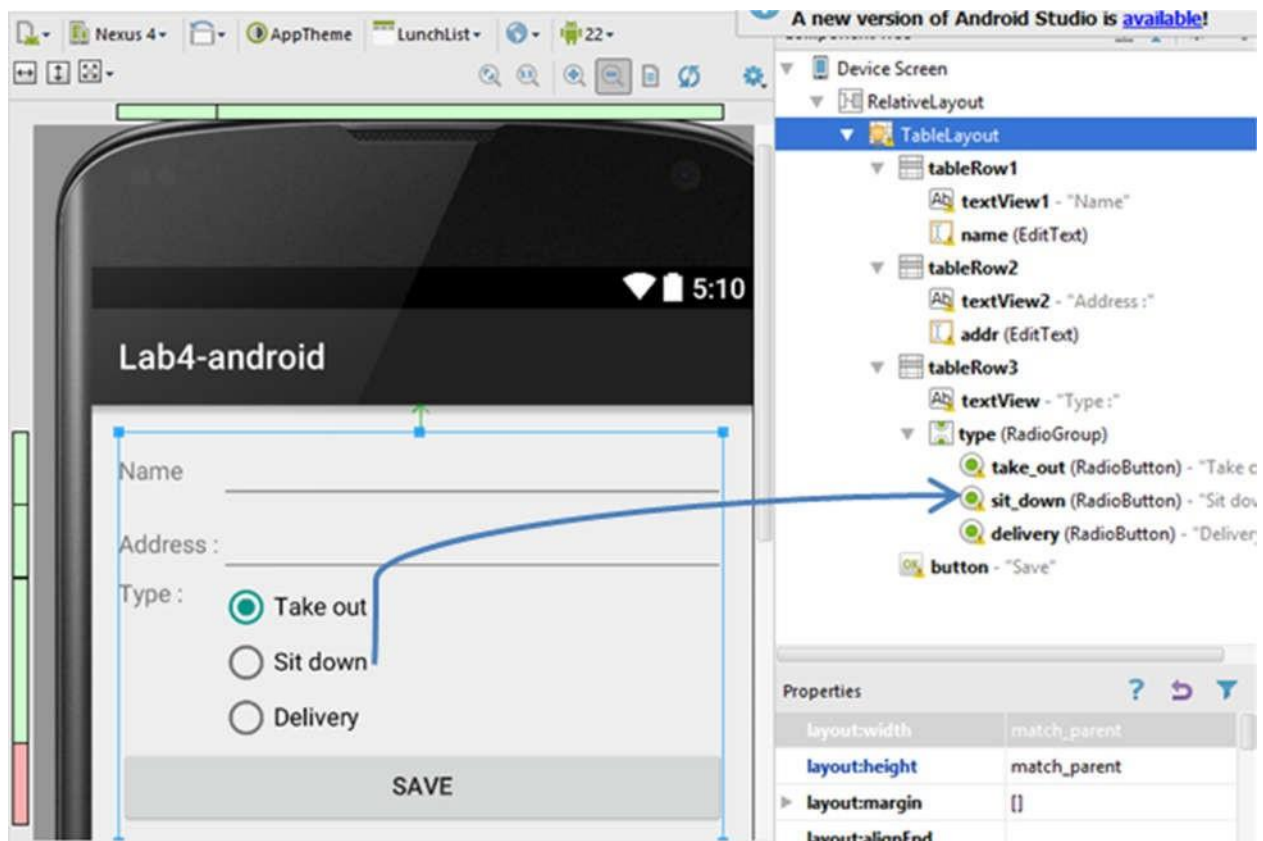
Nexus 4 AppTheme LunchList 22

A new version of Android Studio is available!

5:10

Lab4-android

Name

Address :

Type :

Take out

Sit down

Delivery

SAVE

Device Screen
RelativeLayout
TableLayout
tableRow1
textView1 - "Name"
name (EditText)
tableRow2
textView2 - "Address :"
addr (EditText)
tableRow3
textView - "Type :"
type (RadioGroup)
take_out (RadioButton) - "Take o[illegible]
sit_down (RadioButton) - "Sit dov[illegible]
delivery (RadioButton) - "Deliver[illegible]
button - "Save"

Properties

| layout:width | match_parent |
|---|---|
| layout:height | match_parent |
| layout:margin | [] |
| layout:alignEnd | |